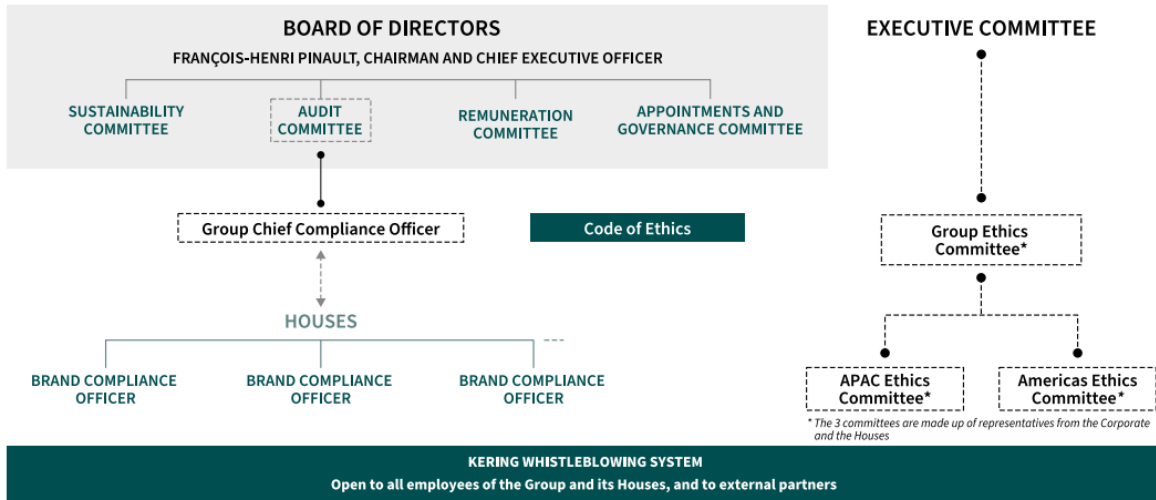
BOARD OF DIRECTORS
FRANÇOIS-HENRI PINAULT, CHAIRMAN AND CHIEF EXECUTIVE OFFICER

SUSTAINABILITY COMMITTEE

AUDIT COMMITTEE

REMUNERATION COMMITTEE

APPOINTMENTS AND GOVERNANCE COMMITTEE

Group Chief Compliance Officer

Code of Ethics

HOUSES

BRAND COMPLIANCE OFFICER

BRAND COMPLIANCE OFFICER

BRAND COMPLIANCE OFFICER

EXECUTIVE COMMITTEE

Group Ethics Committee*

APAC Ethics Committee*

Americas Ethics Committee*

* The 3 committees are made up of representatives from the Corporate and the Houses

KERING WHISTLEBLOWING SYSTEM
Open to all employees of the Group and its Houses, and to external partners